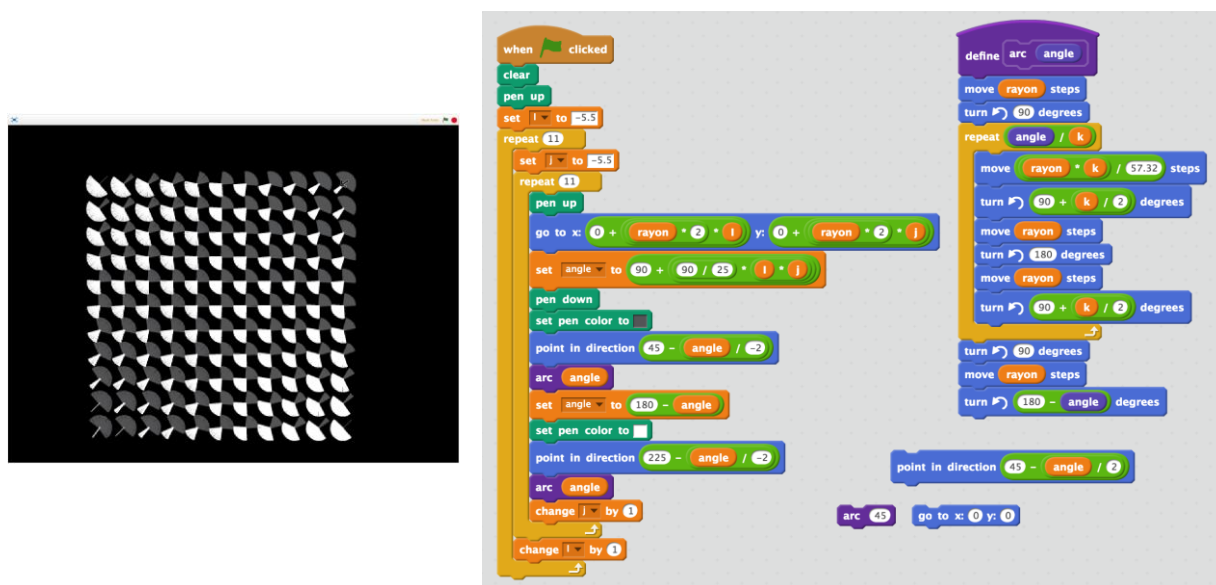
when clicked
clear
pen up
set i to -5.5
repeat 11
set j to -5.5
repeat 11
pen up
go to x: 0 + rayon * 2 * i y: 0 + rayon * 2 * j
set angle to 90 + 90 / 25 * i * j
pen down
set pen color to
point in direction 45 - angle / -2
arc angle
set angle to 180 - angle
set pen color to
point in direction 225 - angle / -2
arc angle
change j by 1
change i by 1

define arc angle
move rayon steps
turn 90 degrees
repeat angle / k
move rayon * k / 57.32 steps
turn 90 + k / 2 degrees
move rayon steps
turn 180 degrees
move rayon steps
turn 90 + k / 2 degrees
turn 90 degrees
move rayon steps
turn 180 - angle degrees

point in direction 45 - angle / 2

arc 45
go to x: 0 y: 0